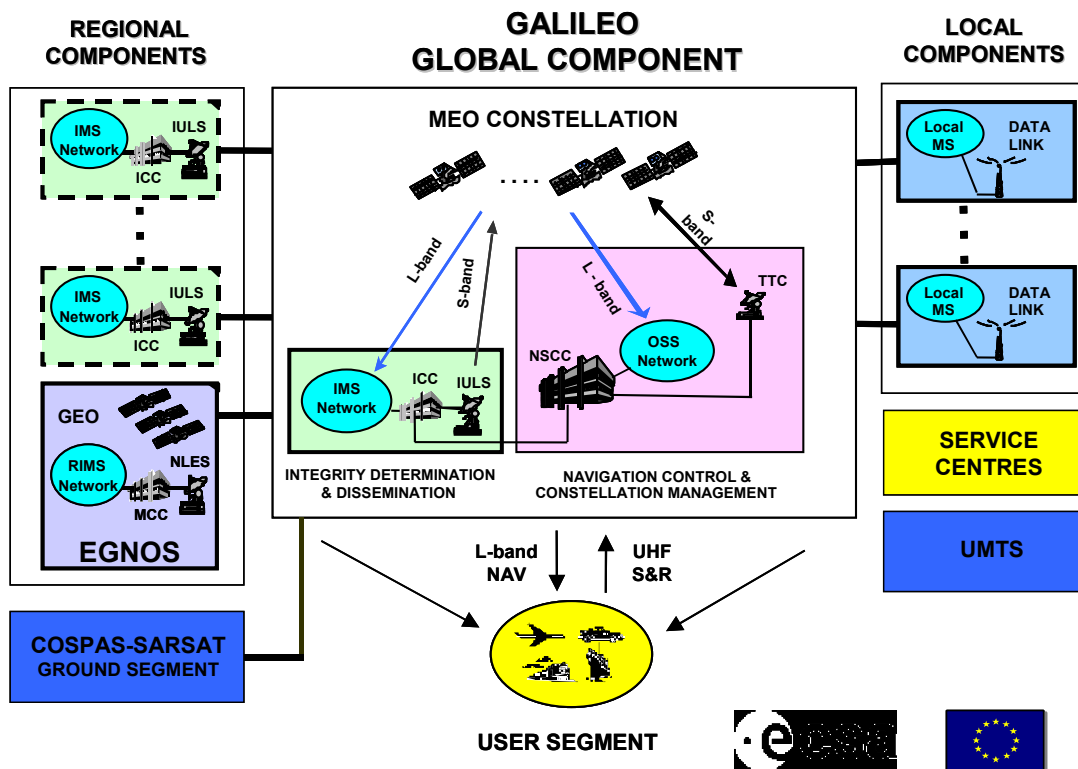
REGIONAL COMPONENTS

GALILEO GLOBAL COMPONENT

LOCAL COMPONENTS

IMS Network

IULS

ICC

IMS Network

IULS

ICC

GEO

RIMS Network

NLES

MCC

EGNOS

MEO CONSTELLATION

....

S-band

L-band

S-band

L - band

TTC

IMS Network

ICC

IULS

NSCC

OSS Network

INTEGRITY DETERMINATION & DISSEMINATION

NAVIGATION CONTROL & CONSTELLATION MANAGEMENT

Local MS

DATA LINK

Local MS

DATA LINK

SERVICE CENTRES

UMTS

L-band NAV

UHF S&R

COSPAS-SARSAT GROUND SEGMENT

USER SEGMENT

esa